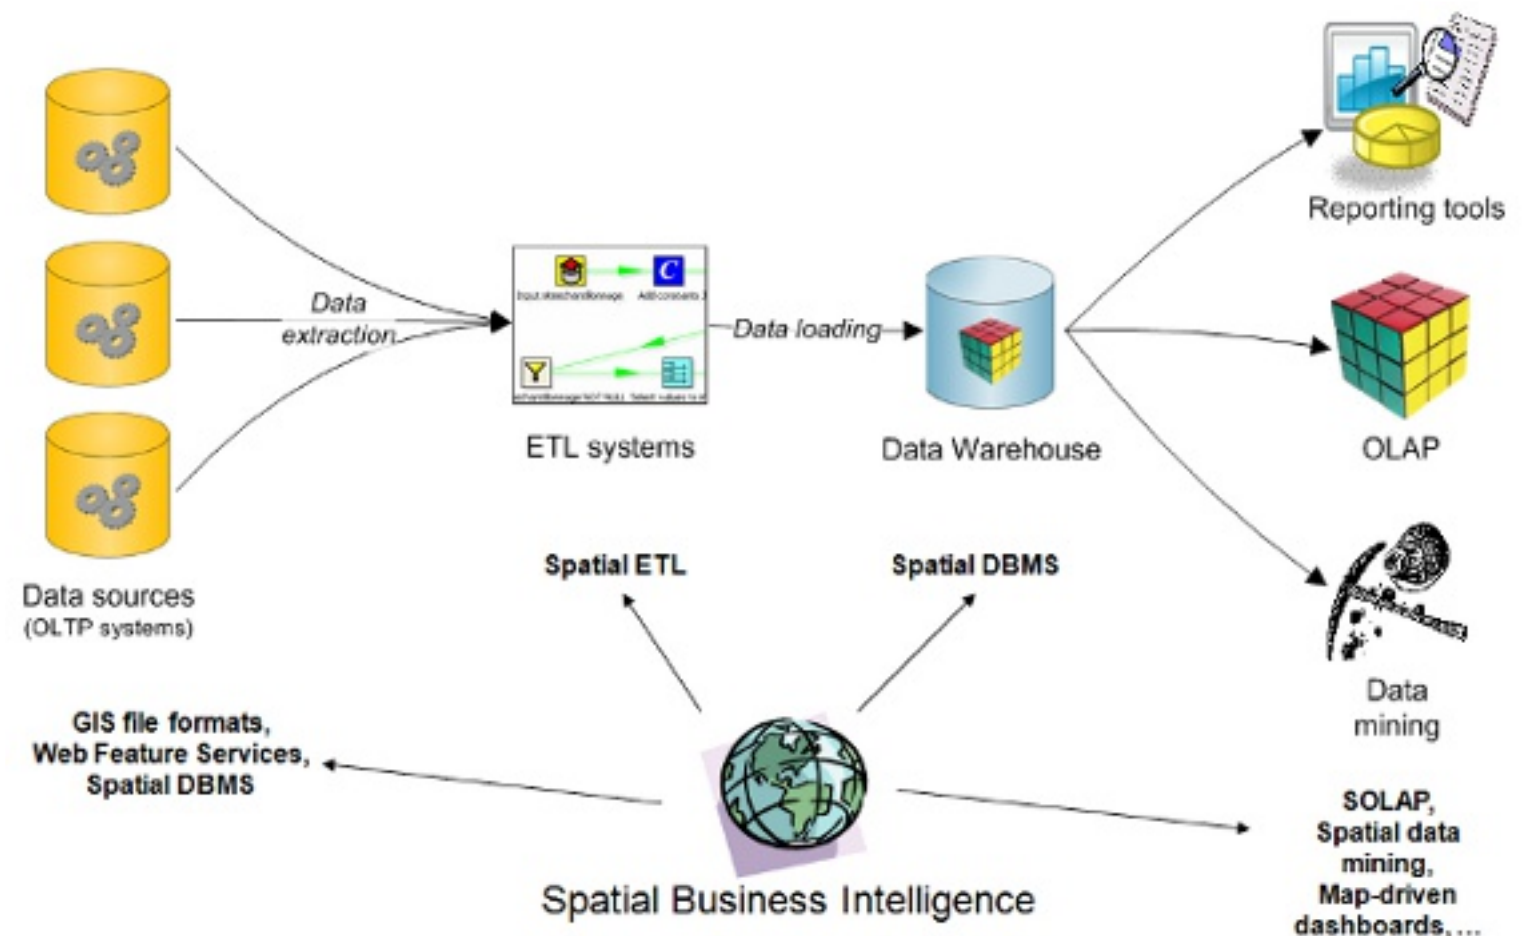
Reporting tools

Data extraction

Data loading

ETL systems

Data Warehouse

OLAP

Data sources
(OLTP systems)

Spatial ETL

Spatial DBMS

Data mining

GIS file formats,
Web Feature Services,
Spatial DBMS

SOLAP,
Spatial data mining,
Map-driven dashboards,...

Spatial Business Intelligence